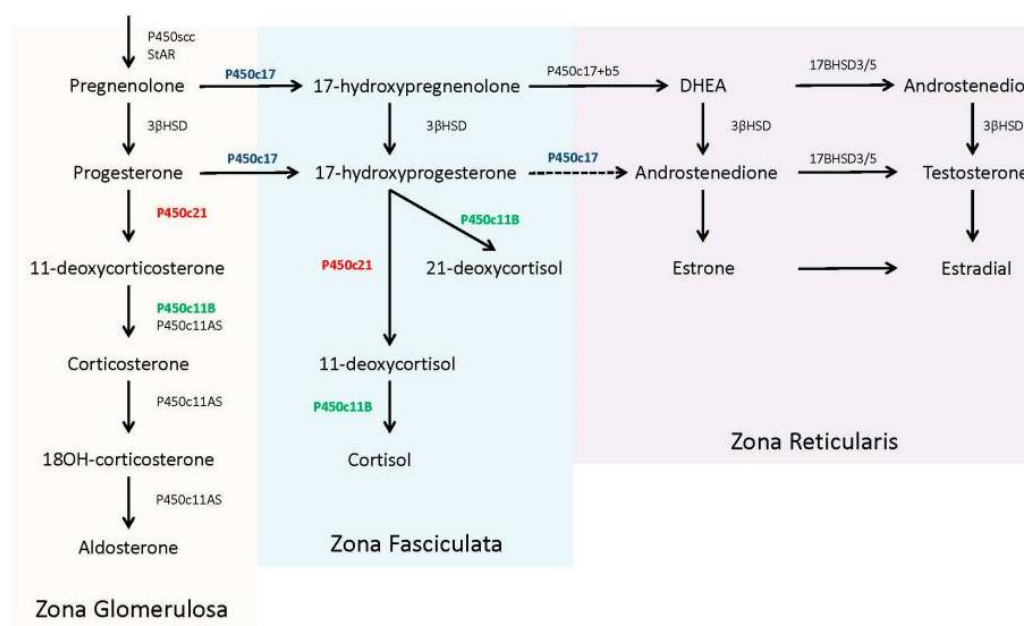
P450scc
StAR

Pregnenolone
P450c17
17-hydroxypregnenolone
P450c17+b5
DHEA
17BHSD3/5
Androstenedio

3βHSD
3βHSD
3βHSD
3βHSD

Progesterone
P450c17
17-hydroxyprogesterone
P450c17
Androstenedione
17BHSD3/5
Testosterone

P450c21
P450c11B

11-deoxycorticosterone
P450c21
21-deoxycortisol
Estrone
Estradial

P450c11B
P450c11AS

Corticosterone
11-deoxycortisol

P450c11AS
P450c11B

18OH-corticosterone
Cortisol

Zona Reticularis

P450c11AS

Aldosterone

Zona Fasciculata

Zona Glomerulosa